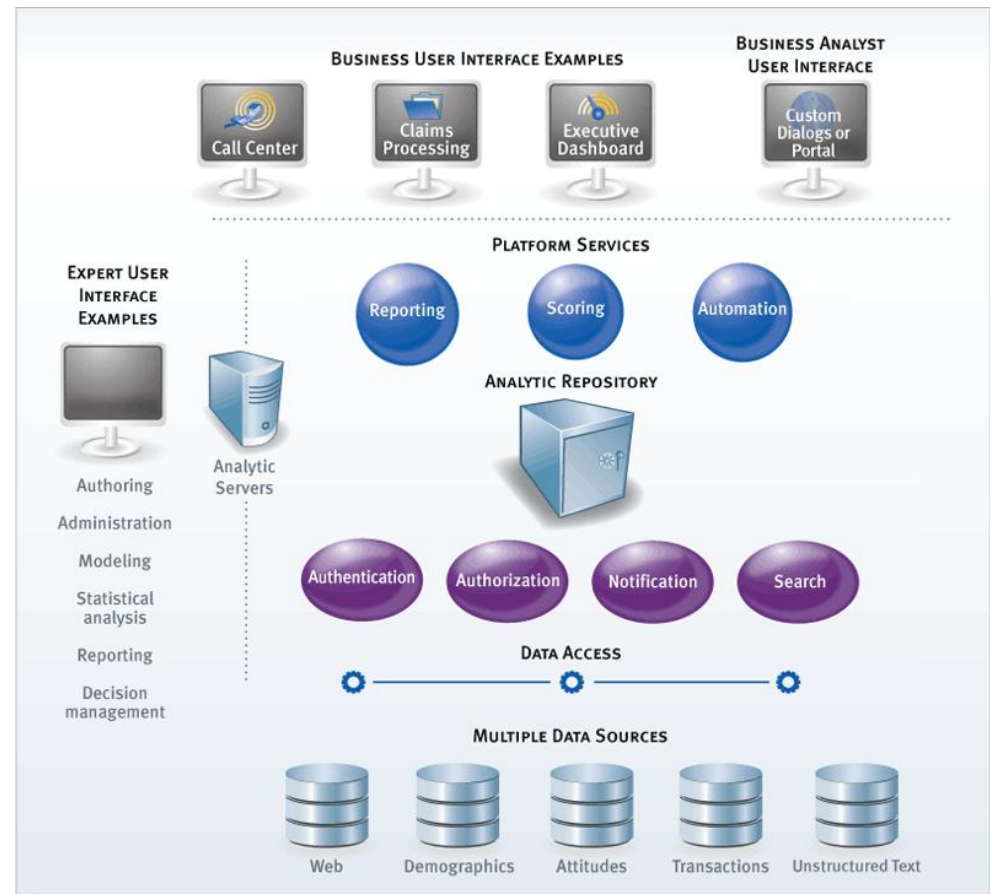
BUSINESS USER INTERFACE EXAMPLES

Call Center

Claims Processing

Executive Dashboard

BUSINESS ANALYST USER INTERFACE

Custom Dialogs or Portal

EXPERT USER INTERFACE EXAMPLES

Authoring

Administration

Modeling

Statistical analysis

Reporting

Decision management

Analytic Servers

PLATFORM SERVICES

Reporting

Scoring

Automation

ANALYTIC REPOSITORY

Authentication

Authorization

Notification

Search

DATA ACCESS

MULTIPLE DATA SOURCES

Web

Demographics

Attitudes

Transactions

Unstructured Text